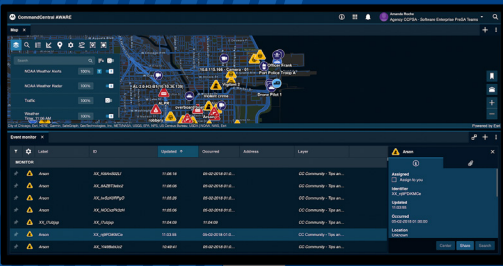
CommandCentral AWARE

Amanda Rocha
Agency CCPSA - Software Enterprise ProSA Teams

Map

NOAA Weather Alerts 100%
NOAA Weather Radar 100%
Traffic 100%
Weather 100%

10.0.1.15 TM - Camera - 01
Officer Frank
Port Police Troop A
Drone Pilot 1

Powered by Esri

Event monitor

| | | Label | ID | Updated | Occurred | Address | Layer |
|---|---|---|---|---|---|---|---|
| MONITOR | | | | | | | |
| | | Arson | XX_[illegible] | 11:08:18 | 05-02-2018 11:0 | | CC Community - Tips an |
| | | Arson | XX_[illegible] | 11:08:05 | 05-02-2018 11:0 | | CC Community - Tips an |
| | | Arson | XX_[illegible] | 11:08:04 | 05-02-2018 11:0 | | CC Community - Tips an |
| | | Arson | XX_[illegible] | 11:08:03 | 05-02-2018 11:0 | | CC Community - Tips an |
| | | Arson | XX_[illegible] | 11:08:02 | 05-02-2018 11:0 | | CC Community - Tips an |
| | | Arson | XX_rqbFD4tK0o | 11:03:59 | 05-02-2018 11:0 | | CC Community - Tips an |
| | | Arson | XX_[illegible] | 10:48:41 | 05-02-2018 10:4 | | CC Community - Tips an |

Arson
Assigned
Assign to you
Identifier
XX_rqbFD4tK0o
Updated
11:03:59
Occurred
05-02-2018 11:0
Location
Unknown

Center Share Search